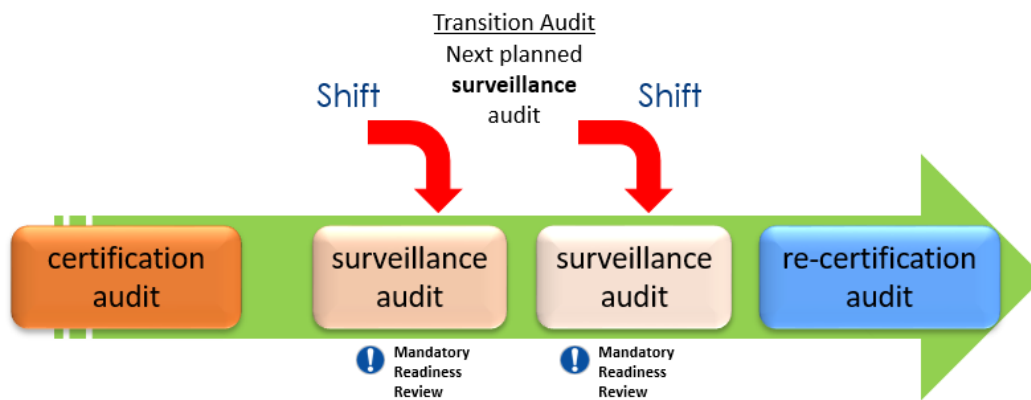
Transition Audit
Next planned
**surveillance**
audit

Shift

Shift

certification audit

surveillance audit

surveillance audit

re-certification audit

Mandatory Readiness Review

Mandatory Readiness Review